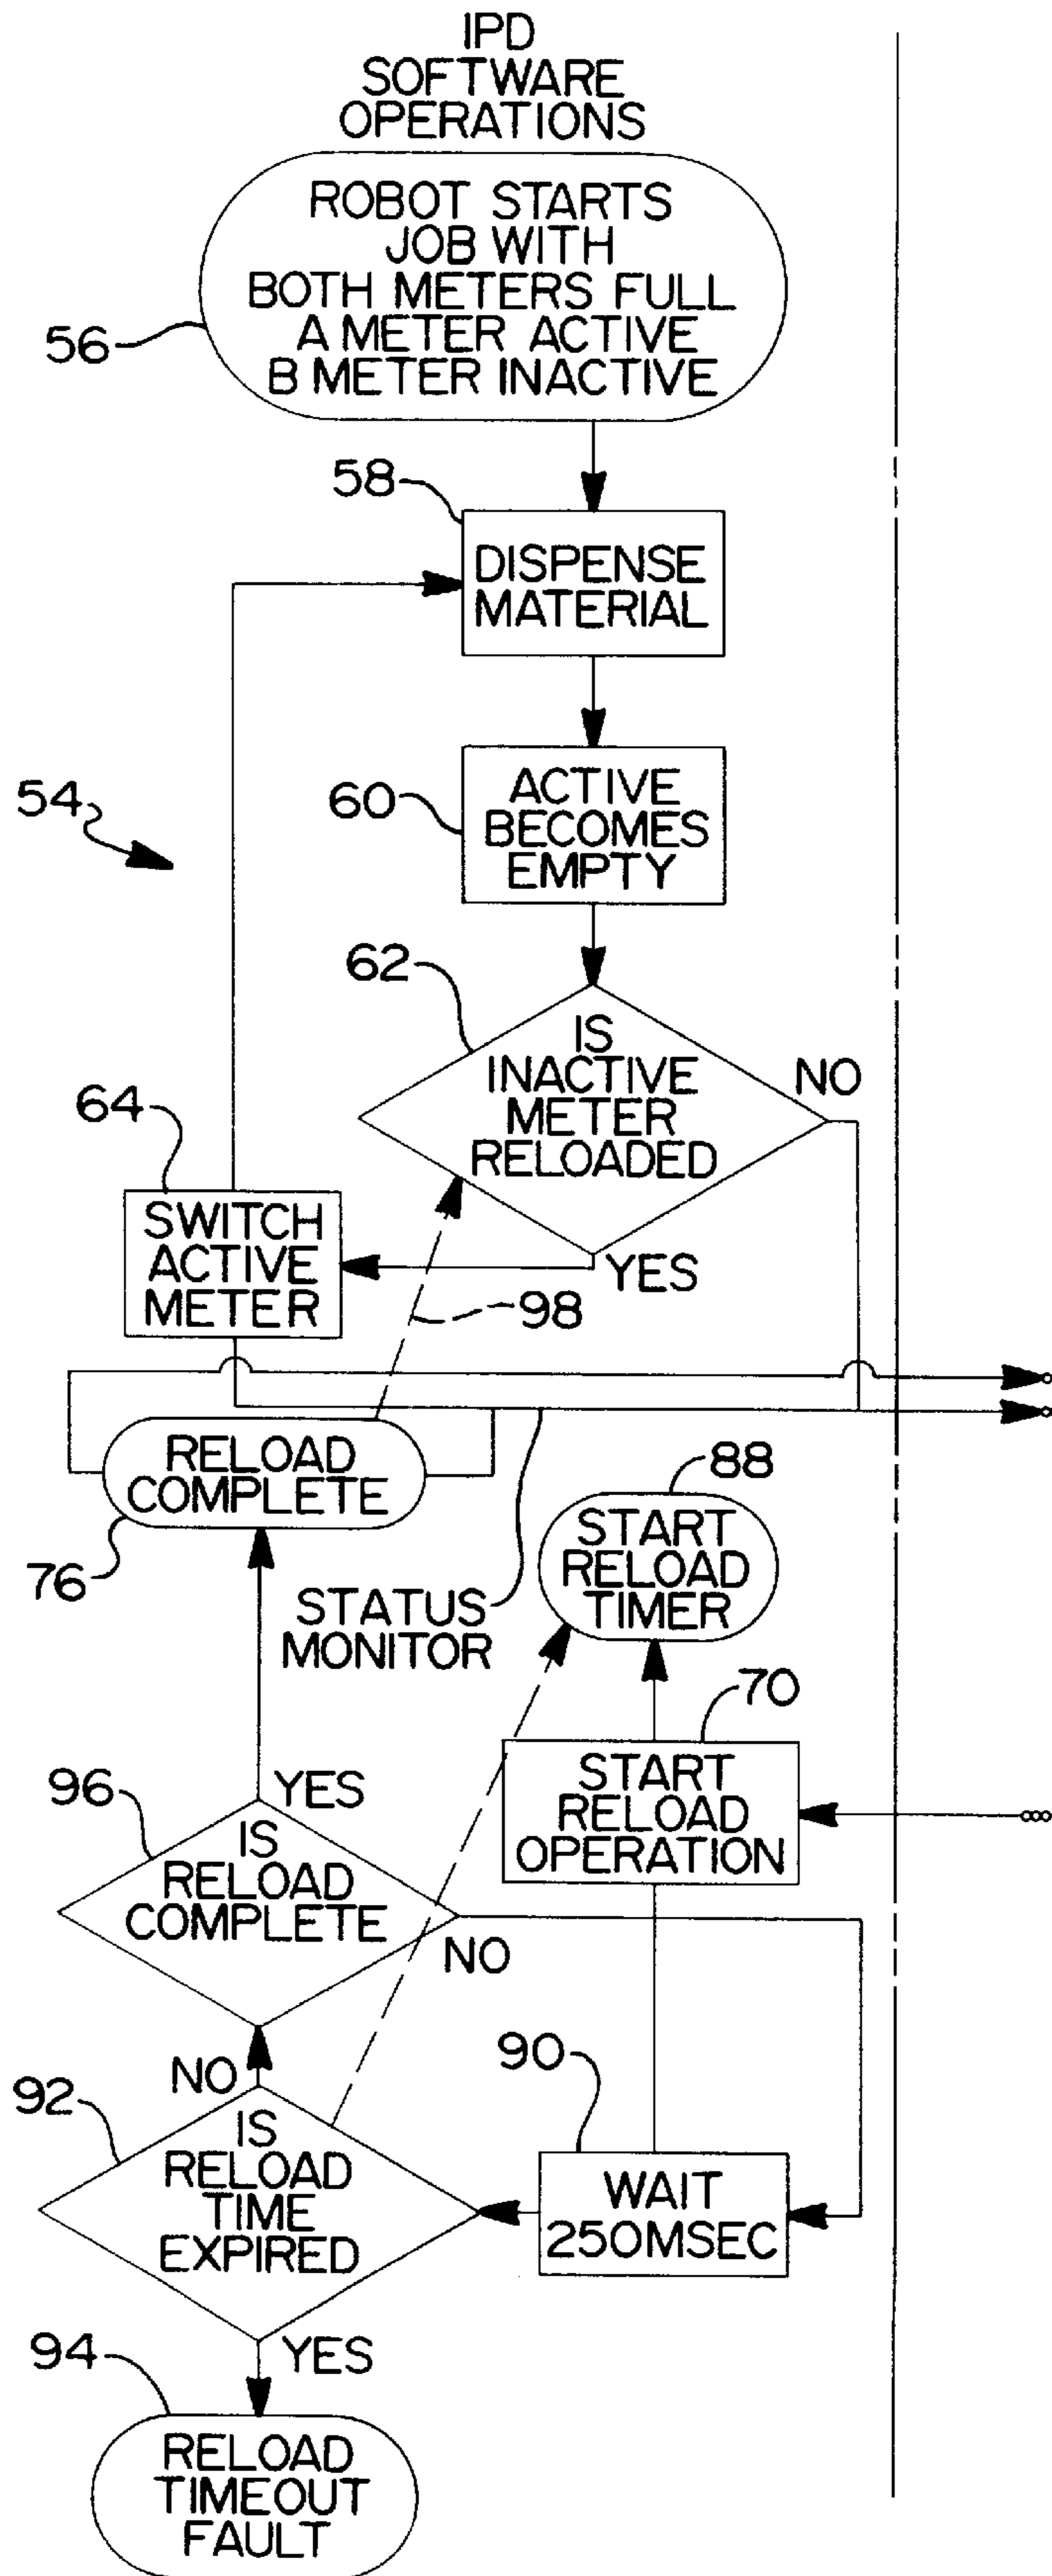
IPD SOFTWARE OPERATIONS

ROBOT STARTS JOB WITH BOTH METERS FULL A METER ACTIVE B METER INACTIVE

56

58

DISPENSE MATERIAL

54

60

ACTIVE BECOMES EMPTY

62

IS INACTIVE METER RELOADED

NO

YES

64

SWITCH ACTIVE METER

98

RELOAD COMPLETE

76

88

START RELOAD TIMER

STATUS MONITOR

70

START RELOAD OPERATION

96

YES

IS RELOAD COMPLETE

NO

NO

90

92

IS RELOAD TIME EXPIRED

WAIT 250MSEC

94

YES

RELOAD TIMEOUT FAULT